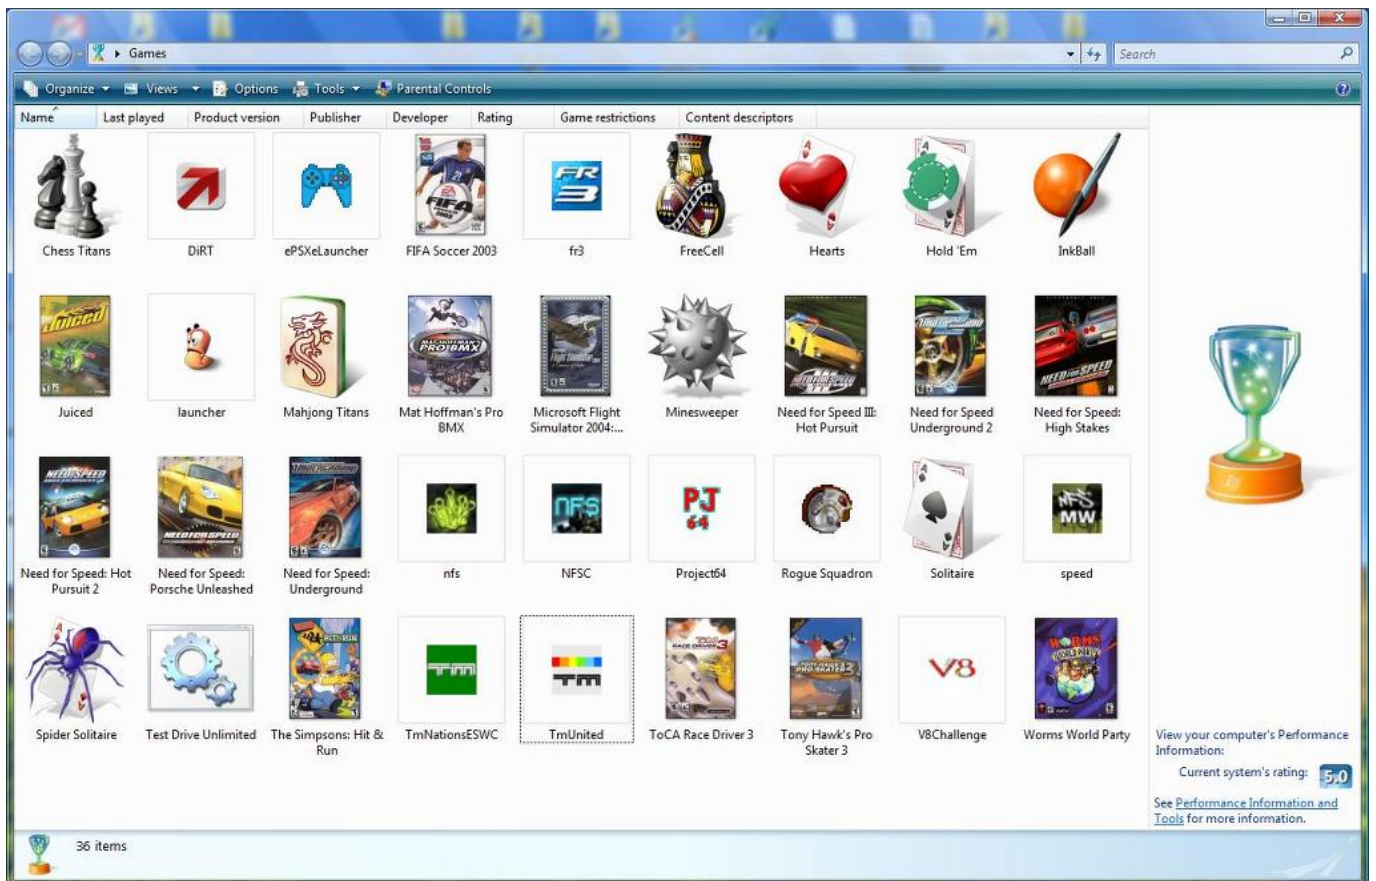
Games

Search

Organize Views Options Tools Parental Controls

| Name | Last played | Product version | Publisher | Developer | Rating | Game restrictions | Content descriptors |
|---|---|---|---|---|---|---|---|

Chess Titans
DiRT
ePSXeLauncher
FIFA Soccer 2003
fr3
FreeCell
Hearts
Hold 'Em
InkBall

Juiced
launcher
Mahjong Titans
Mat Hoffman's Pro BMX
Microsoft Flight Simulator 2004:...
Minesweeper
Need for Speed III: Hot Pursuit
Need for Speed Underground 2
Need for Speed: High Stakes

Need for Speed: Hot Pursuit 2
Need for Speed: Porsche Unleashed
Need for Speed: Underground
nfs
NFSC
Project64
Rogue Squadron
Solitaire
speed

Spider Solitaire
Test Drive Unlimited
The Simpsons: Hit & Run
TmNationsESWC
TmUnited
ToCA Race Driver 3
Tony Hawk's Pro Skater 3
V8Challenge
Worms World Party

View your computer's Performance Information:
Current system's rating: 5.0
See Performance Information and Tools for more information.

36 items